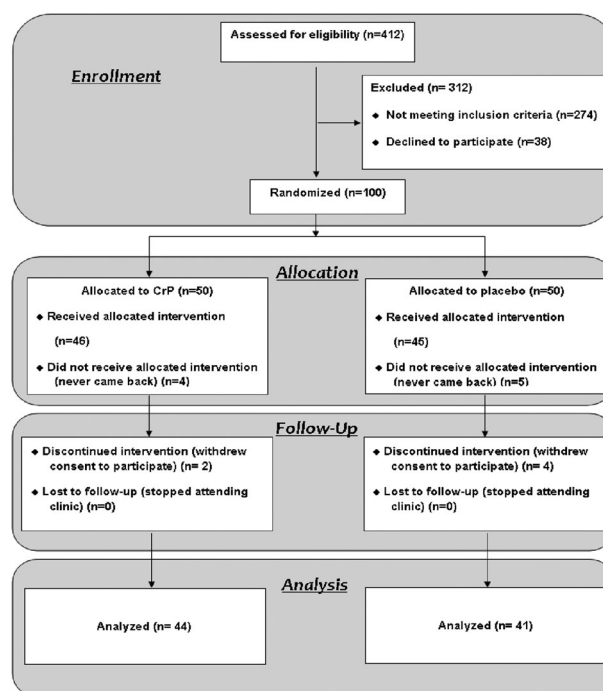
Assessed for eligibility (n=412)

Enrollment

Excluded (n= 312)

◆ Not meeting inclusion criteria (n=274)

◆ Declined to participate (n=38)

Randomized (n=100)

Allocation

Allocated to CrP (n=50)

◆ Received allocated intervention (n=46)

◆ Did not receive allocated intervention (never came back) (n=4)

Allocated to placebo (n=50)

◆ Received allocated intervention (n=45)

◆ Did not receive allocated intervention (never came back) (n=5)

Follow-Up

◆ Discontinued intervention (withdrew consent to participate) (n= 2)

◆ Lost to follow-up (stopped attending clinic) (n=0)

◆ Discontinued intervention (withdrew consent to participate) (n= 4)

◆ Lost to follow-up (stopped attending clinic) (n=0)

Analysis

Analyzed (n= 44)

Analyzed (n= 41)